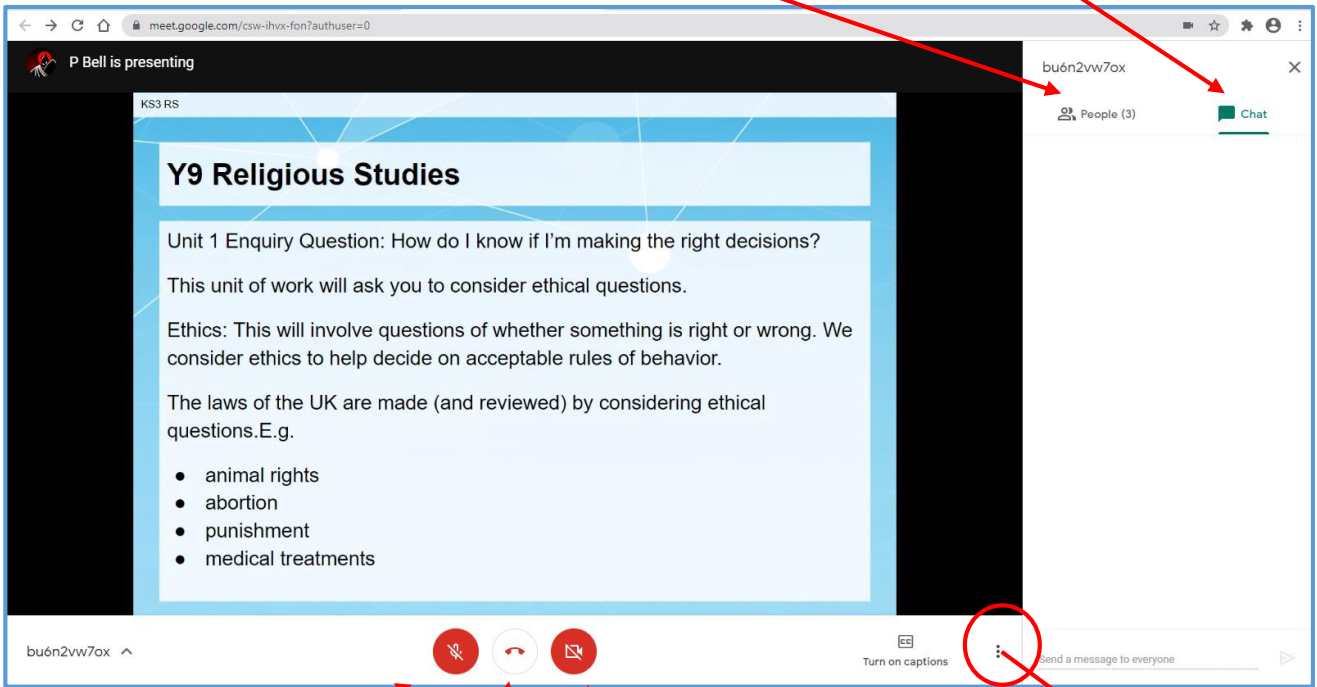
meet.google.com/csw-ihvx-fon?authuser=0

P Bell is presenting

KS3 RS

Y9 Religious Studies

Unit 1 Enquiry Question: How do I know if I'm making the right decisions?

This unit of work will ask you to consider ethical questions.

Ethics: This will involve questions of whether something is right or wrong. We consider ethics to help decide on acceptable rules of behavior.

The laws of the UK are made (and reviewed) by considering ethical questions.E.g.

- animal rights
- abortion
- punishment
- medical treatments

bu6n2vw7ox

People (3)

Chat

bu6n2vw7ox

CC
Turn on captions

Send a message to everyone